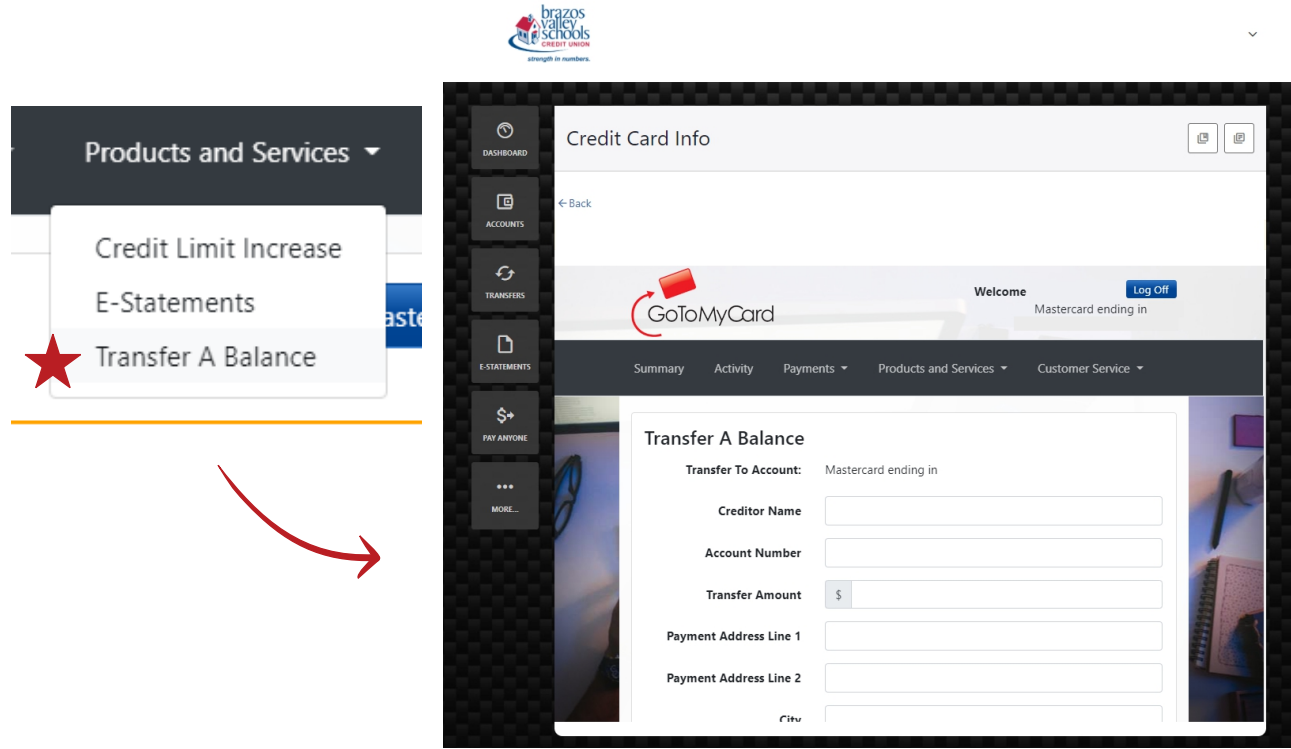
brazos valley schools CREDIT UNION
strength in numbers.

Products and Services

Credit Limit Increase
E-Statements
Transfer A Balance

aste

DASHBOARD
ACCOUNTS
TRANSFERS
E-STATEMENTS
PAY ANYONE
MORE...

Credit Card Info

← Back

GoToMyCard

Welcome
Log Off
Mastercard ending in

Summary Activity Payments Products and Services Customer Service

Transfer A Balance

Transfer To Account: Mastercard ending in

Creditor Name

Account Number

Transfer Amount $

Payment Address Line 1

Payment Address Line 2

City